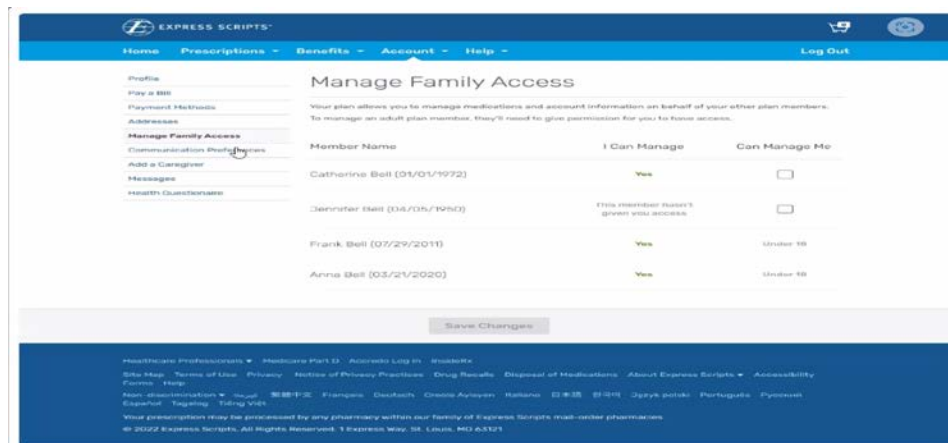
EXPRESS SCRIPTS

Home Prescriptions ▾ Benefits ▾ Account ▾ Help ▾ Log Out

Profile
Pay a Bill
Payment Methods
Addresses
Manage Family Access
Communication Preferences
Add a Caregiver
Messages
Health Questionnaire

Manage Family Access

Your plan allows you to manage medications and account information on behalf of your other plan members. To manage an adult plan member, they'll need to give permission for you to have access.

| Member Name | I Can Manage | Can Manage Me |
|---|---|---|
| Catherine Bell (01/01/1972) | Yes | |
| Jennifer Bell (04/05/1950) | This member hasn't given you access | |
| Frank Bell (07/29/2011) | Yes | Under 18 |
| Anna Bell (03/21/2020) | Yes | Under 18 |

Save Changes

Healthcare Professionals ▾ Medicare Part D Accredo Log In InsideRx

Site Map Terms of Use Privacy Notice of Privacy Practices Drug Recalls Disposal of Medications About Express Scripts ▾ Accessibility Forms Help

Non-discrimination ▾ العربية 繁體中文 Français Deutsch Creole Ayisyen Italiano 日本語 한국어 Język polski Português Русский Español Tagalog Tiếng Việt

Your prescription may be processed by any pharmacy within our family of Express Scripts mail-order pharmacies.

© 2022 Express Scripts. All Rights Reserved. 1 Express Way, St. Louis, MO 63121